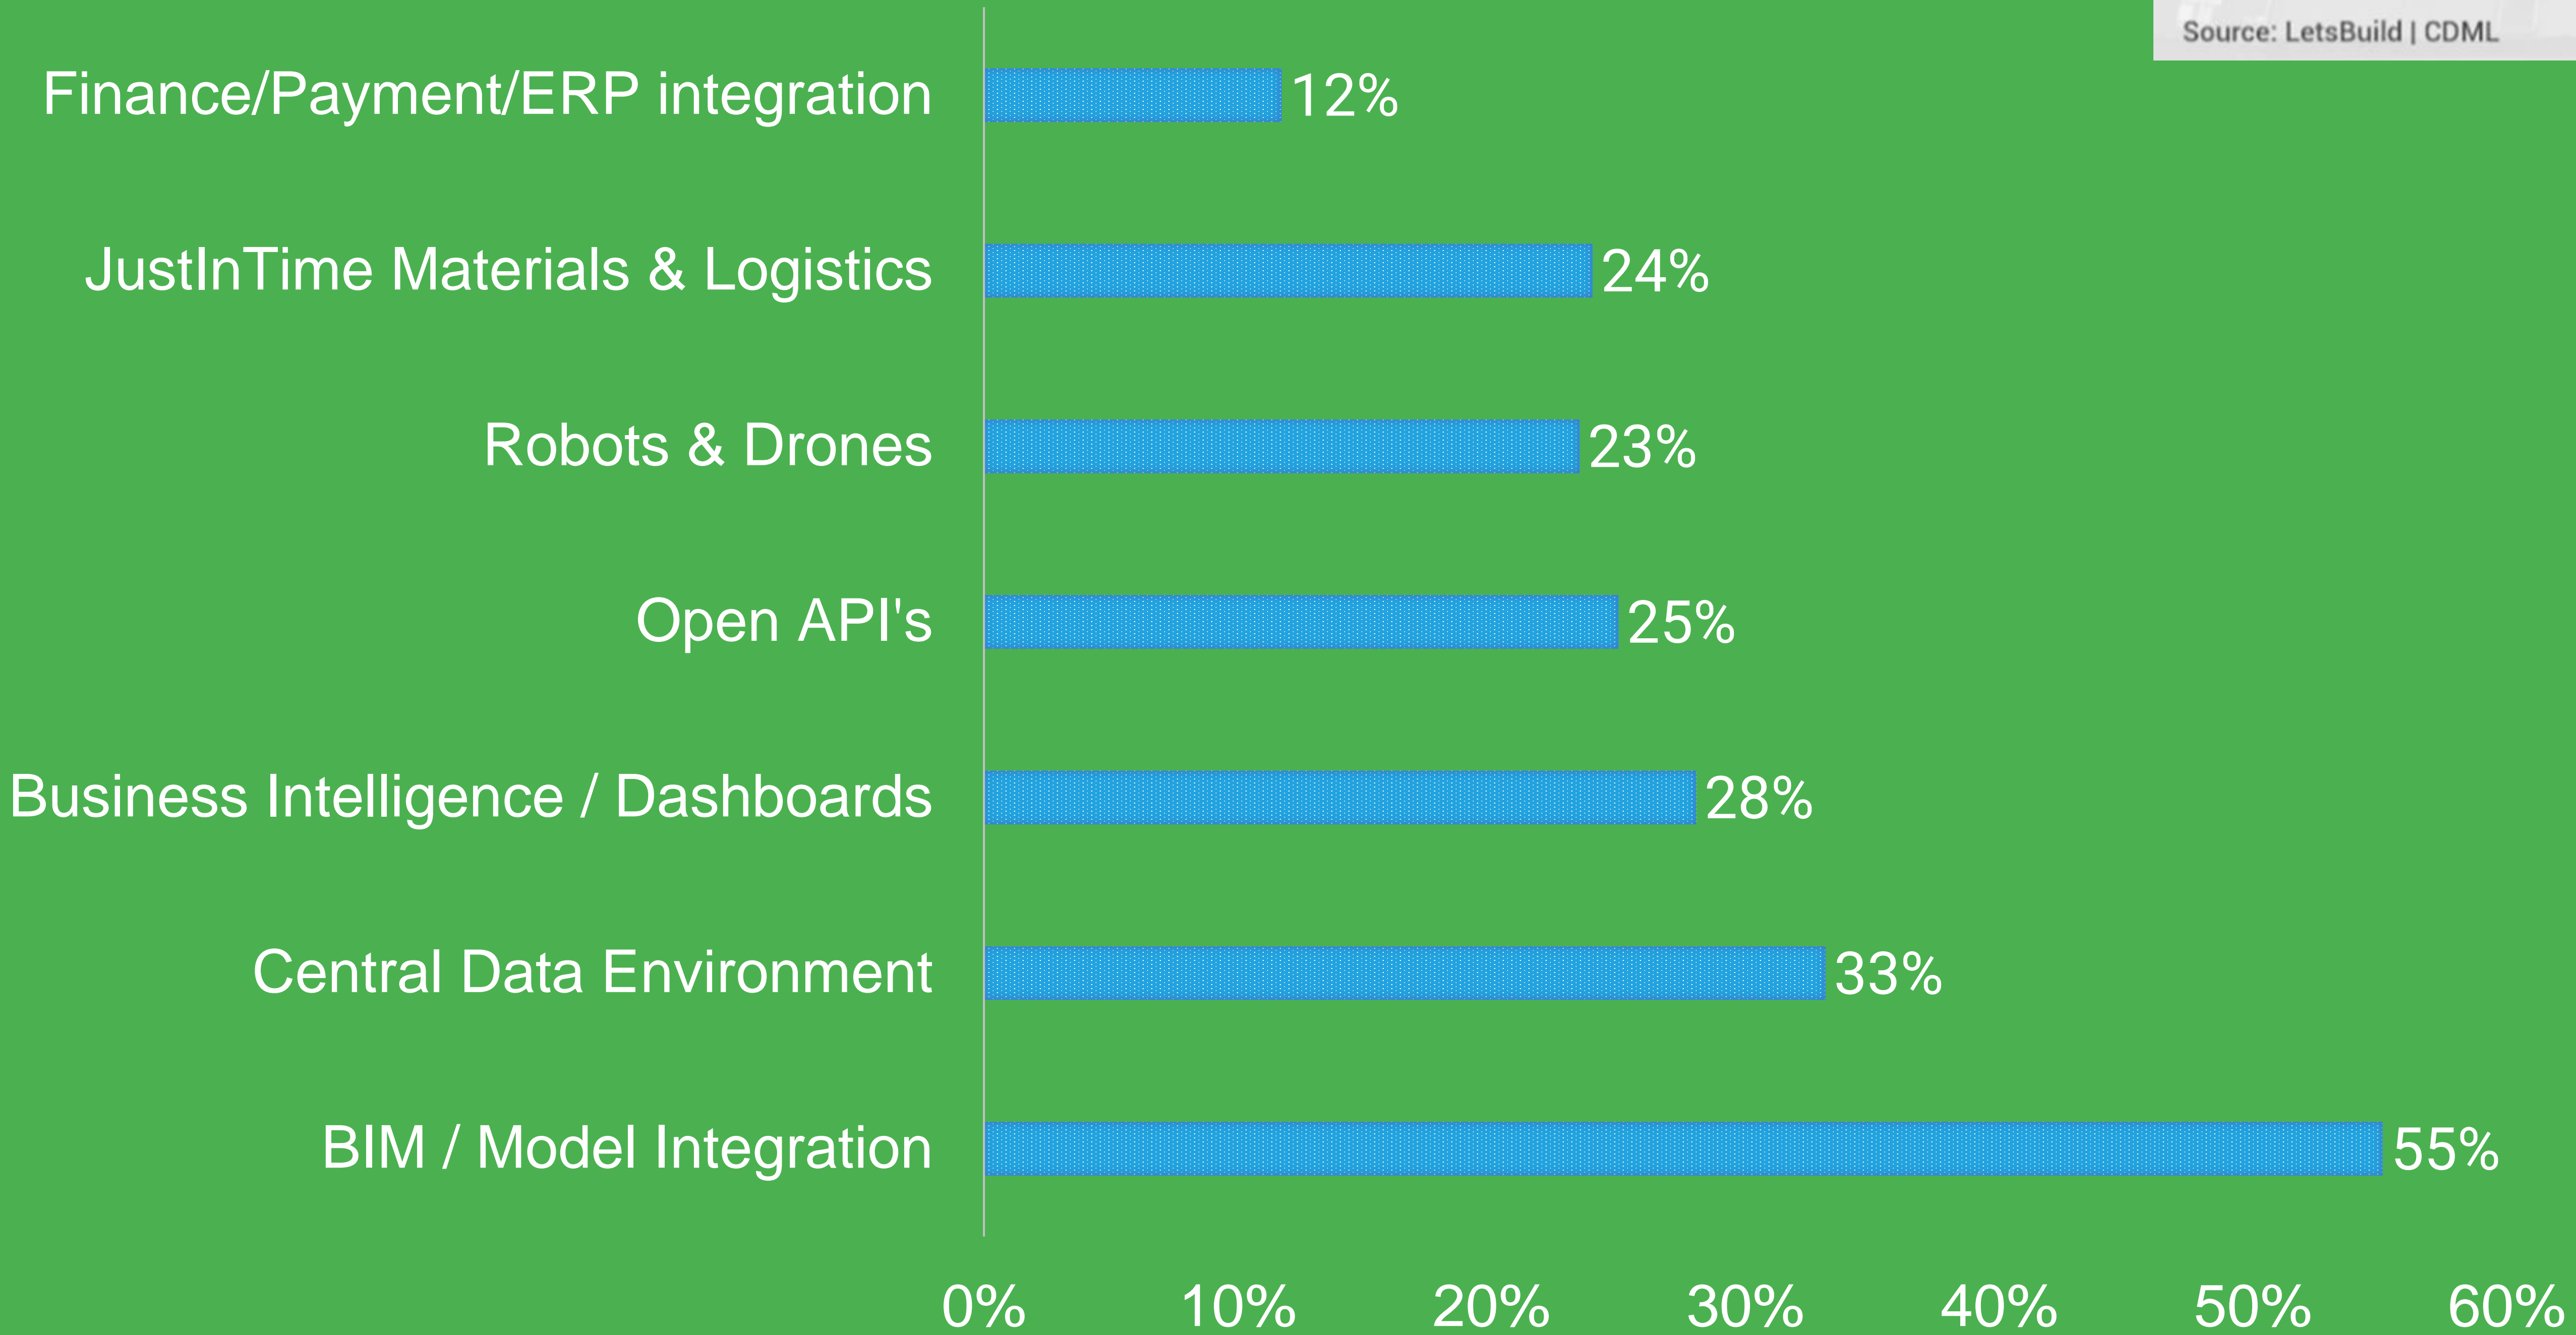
Source: LetsBuild | CDML

| | |
|---|---|
| Finance/Payment/ERP integration | 12% |
| JustInTime Materials & Logistics | 24% |
| Robots & Drones | 23% |
| Open API's | 25% |
| Business Intelligence / Dashboards | 28% |
| Central Data Environment | 33% |
| BIM / Model Integration | 55% |

0% 10% 20% 30% 40% 50% 60%